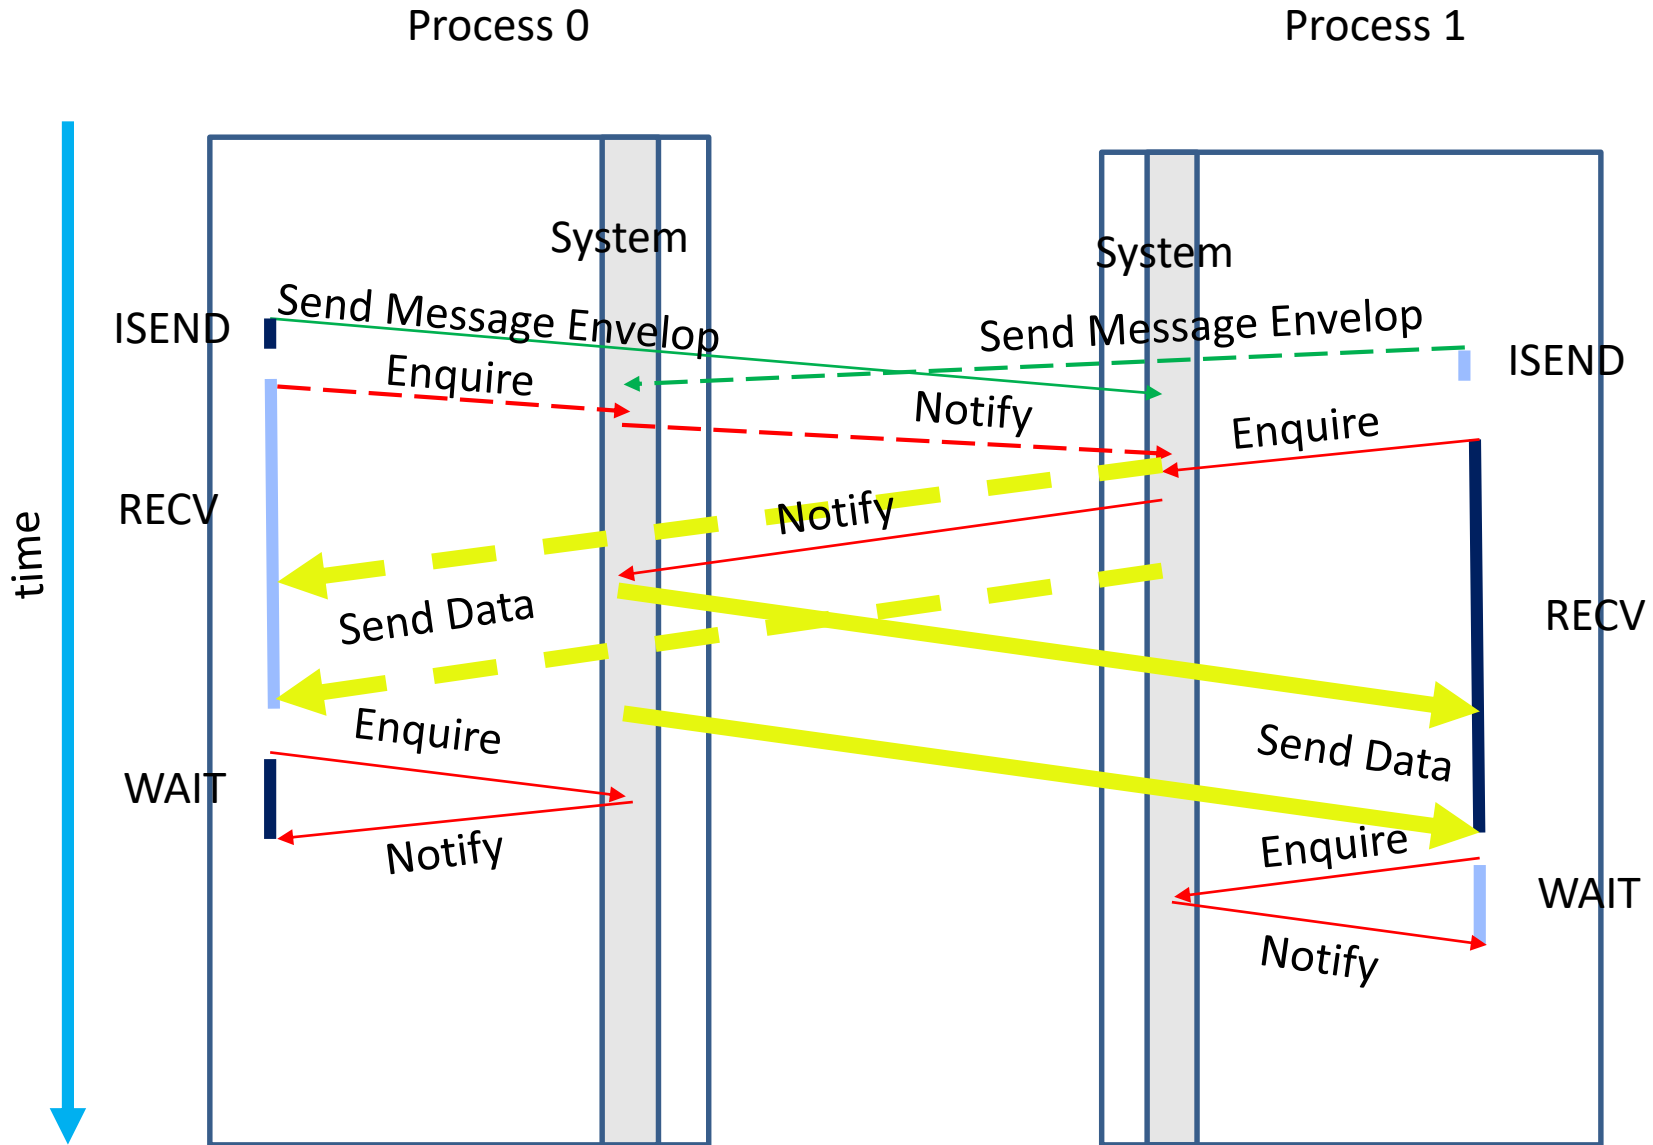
Process 0

Process 1

time

System

System

ISEND

Send Message Envelop

Send Message Envelop

ISEND

Enquire

Notify

Enquire

RECV

Notify

Send Data

RECV

Enquire

Send Data

WAIT

Notify

Enquire

WAIT

Notify